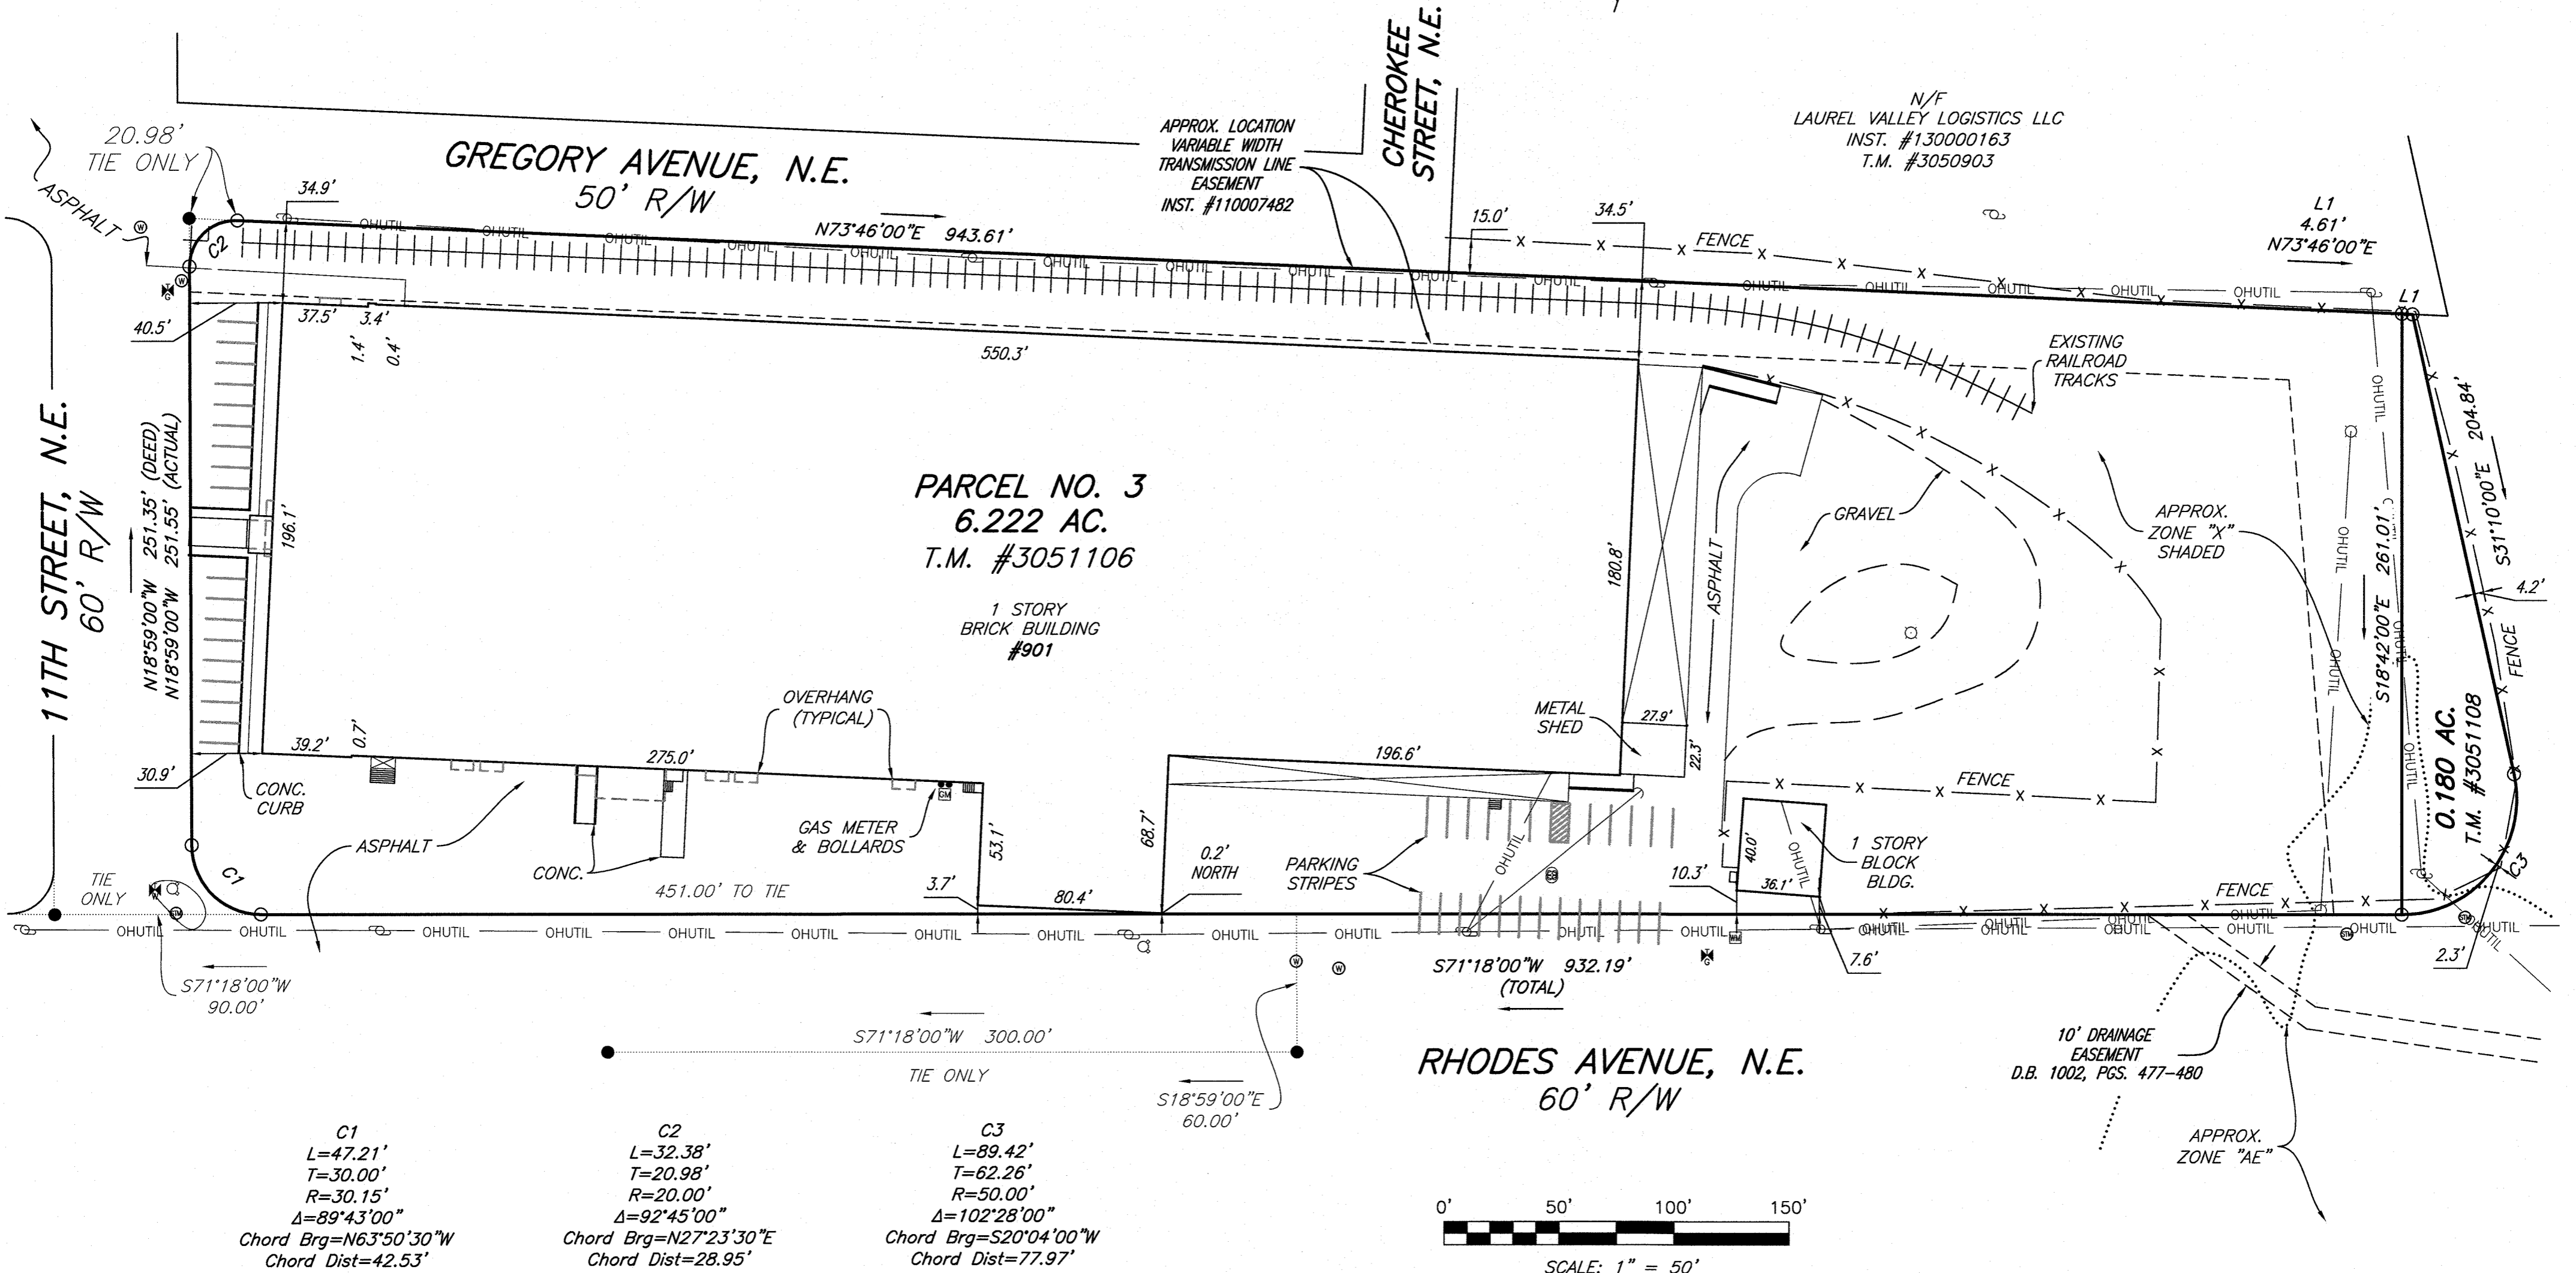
20.98'
TIE ONLY

ASPHALT

GREGORY AVENUE, N.E.
50' R/W

APPROX. LOCATION
VARIABLE WIDTH
TRANSMISSION LINE
EASEMENT
INST. #110007482

CHEROKEE
STREET, N.E.

N/F
LAUREL VALLEY LOGISTICS LLC
INST. #130000163
T.M. #3050903

L1
4.61'
N73°46'00"E

34.9'
C2
N73°46'00"E 943.61'
15.0'
34.5'
FENCE
OHUTIL
L1

40.5'
37.5'
3.4'
1.4'
0.4'
550.3'

EXISTING
RAILROAD
TRACKS

11TH STREET, N.E.
60' R/W

N18°59'00"W 251.35' (DEED)
N18°59'00"W 251.55' (ACTUAL)

196.1'

PARCEL NO. 3
6.222 AC.
T.M. #3051106

1 STORY
BRICK BUILDING
#901

180.8'

ASPHALT

GRAVEL

APPROX.
ZONE "X"
SHADED

S31°10'00"E
204.84'

261.01'
S18°42'00"E

4.2'
FENCE

0.180 AC.
T.M. #3051108

OVERHANG
(TYPICAL)

METAL
SHED

27.9'
22.3'

39.2'
0.7'
275.0'
196.6'

30.9'
CONC.
CURB

ASPHALT

GAS METER
& BOLLARDS

53.1'
68.7'

FENCE
40.0'
1 STORY
BLOCK
BLDG.
36.1'

CONC.
C1
TIE
ONLY
451.00' TO TIE
3.7'
80.4'
0.2'
NORTH
PARKING
STRIPES
10.3'
FENCE
C3
2.3'
7.6'

S71°18'00"W
90.00'

S71°18'00"W 932.19'
(TOTAL)

S71°18'00"W 300.00'
TIE ONLY

S18°59'00"E
60.00'

RHODES AVENUE, N.E.
60' R/W

10' DRAINAGE
EASEMENT
D.B. 1002, PGS. 477-480

APPROX.
ZONE "AE"

C1
L=47.21'
T=30.00'
R=30.15'
Δ=89°43'00"
Chord Brg=N63°50'30"W
Chord Dist=42.53'

C2
L=32.38'
T=20.98'
R=20.00'
Δ=92°45'00"
Chord Brg=N27°23'30"E
Chord Dist=28.95'

C3
L=89.42'
T=62.26'
R=50.00'
Δ=102°28'00"
Chord Brg=S20°04'00"W
Chord Dist=77.97'

0' 50' 100' 150'
SCALE: 1" = 50'